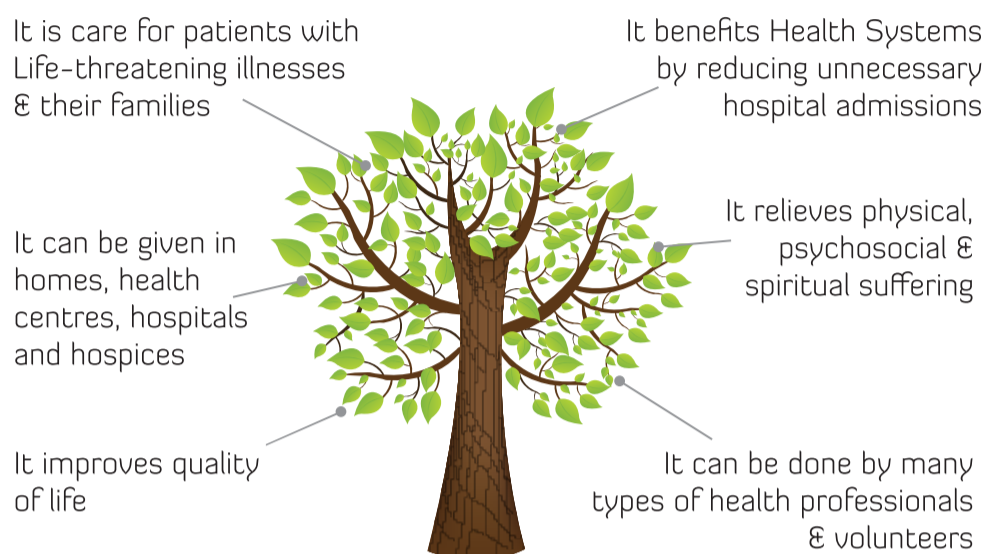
It is care for patients with Life-threatening illnesses & their families

It benefits Health Systems by reducing unnecessary hospital admissions

It can be given in homes, health centres, hospitals and hospices

It relieves physical, psychosocial & spiritual suffering

It improves quality of life

It can be done by many types of health professionals & volunteers